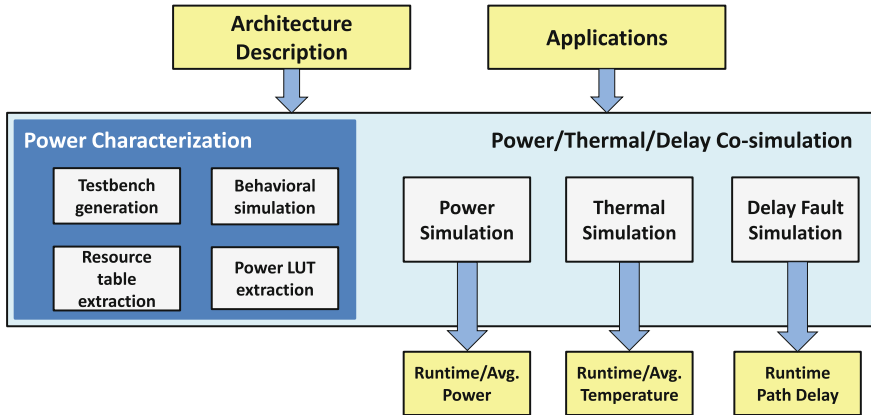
Architecture Description

Applications

Power Characterization

Testbench generation

Behavioral simulation

Resource table extraction

Power LUT extraction

Power/Thermal/Delay Co-simulation

Power Simulation

Thermal Simulation

Delay Fault Simulation

Runtime/Avg. Power

Runtime/Avg. Temperature

Runtime Path Delay